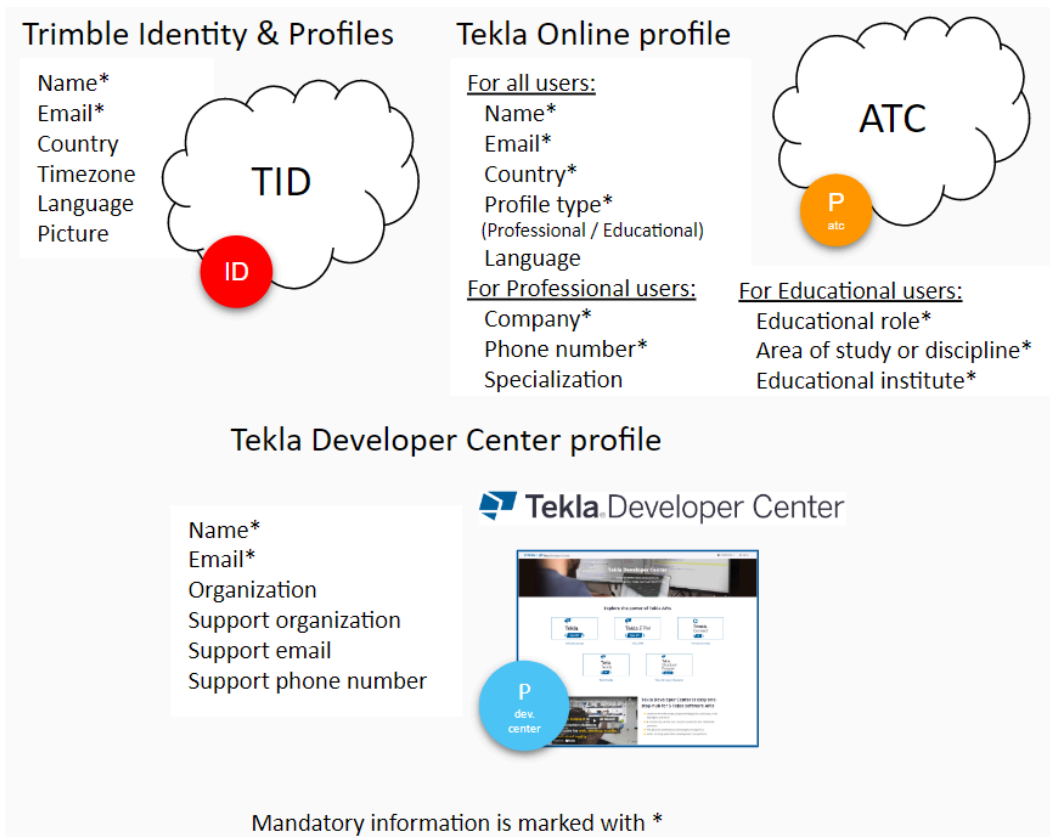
Trimble Identity & Profiles

Name*
Email*
Country
Timezone
Language
Picture

TID

ID

Tekla Online profile

For all users:
Name*
Email*
Country*
Profile type*
(Professional / Educational)
Language

For Professional users:
Company*
Phone number*
Specialization

ATC

P
atc

For Educational users:
Educational role*
Area of study or discipline*
Educational institute*

Tekla Developer Center profile

Name*
Email*
Organization
Support organization
Support email
Support phone number

Tekla Developer Center

Tekla Developer Center

Explore the power of Tekla APIs

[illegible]

P
dev.
center

Mandatory information is marked with *